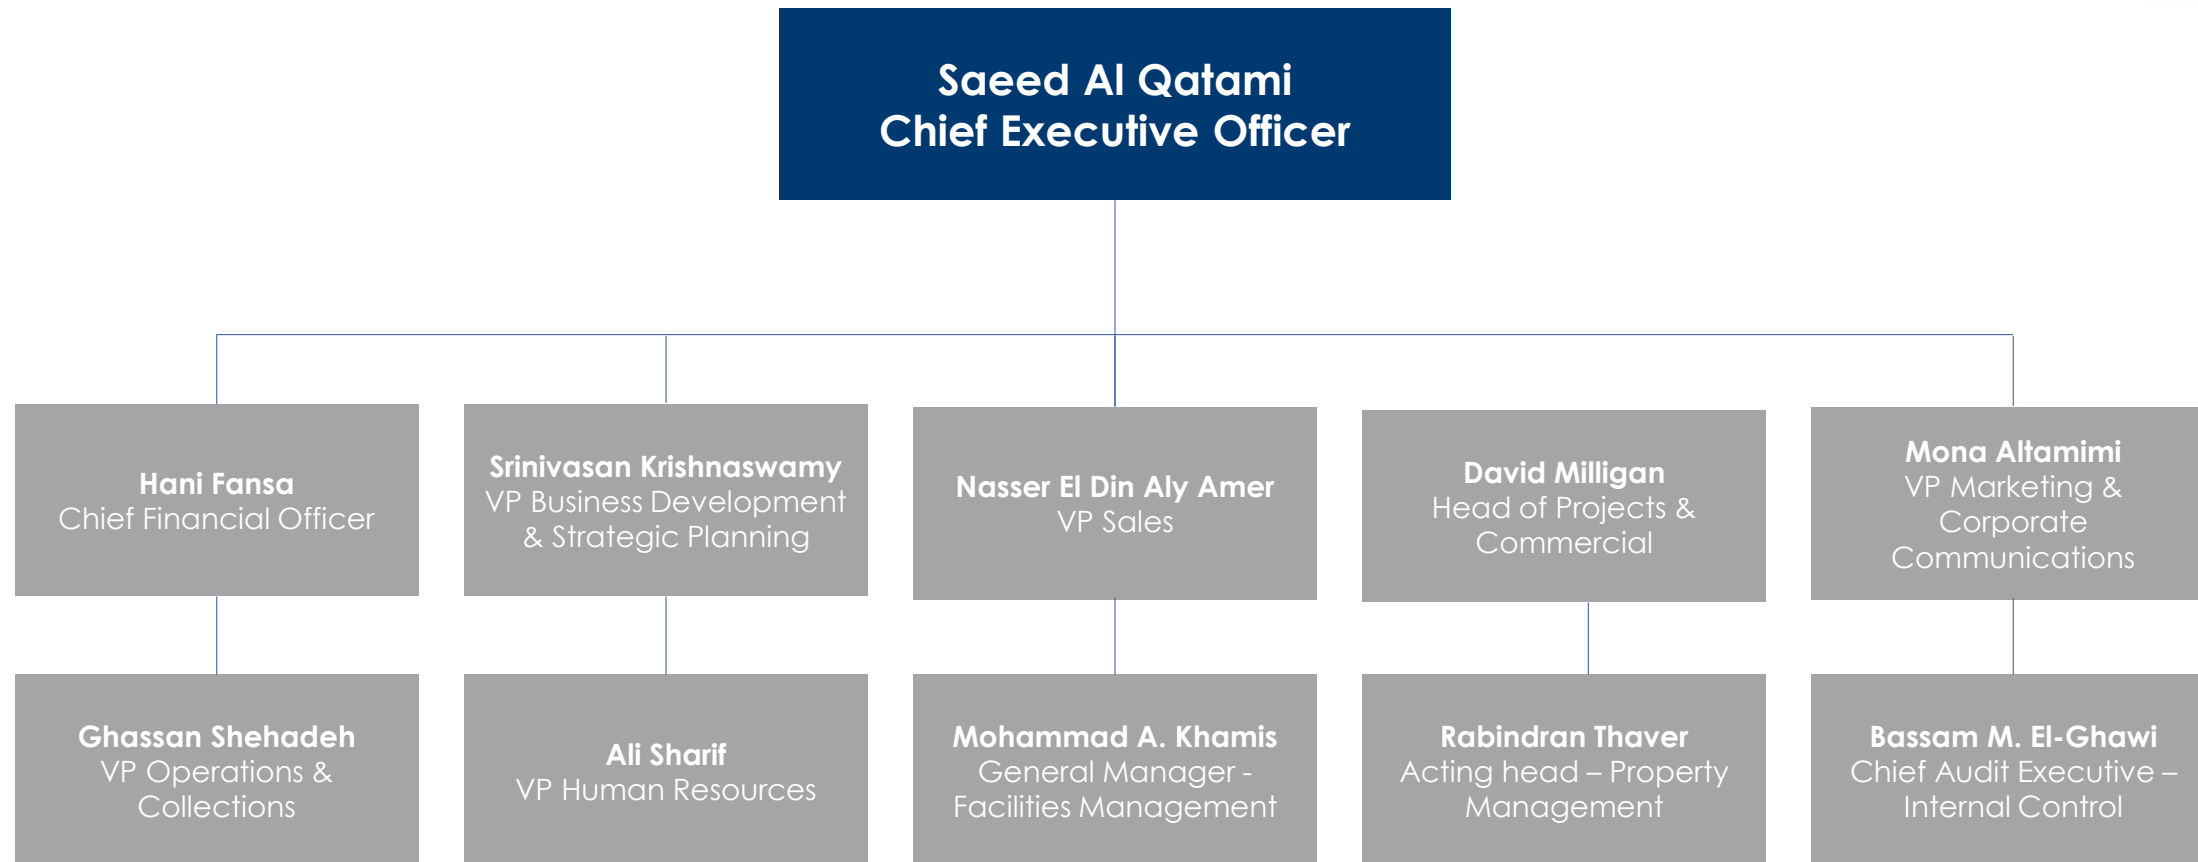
Saeed Al Qatami
Chief Executive Officer

Hani Fansa
Chief Financial Officer

Srinivasan Krishnaswamy
VP Business Development & Strategic Planning

Nasser El Din Aly Amer
VP Sales

David Milligan
Head of Projects & Commercial

Mona Altamimi
VP Marketing & Corporate Communications

Ghassan Shehadeh
VP Operations & Collections

Ali Sharif
VP Human Resources

Mohammad A. Khamis
General Manager - Facilities Management

Rabindran Thaver
Acting head – Property Management

Bassam M. El-Ghawi
Chief Audit Executive – Internal Control